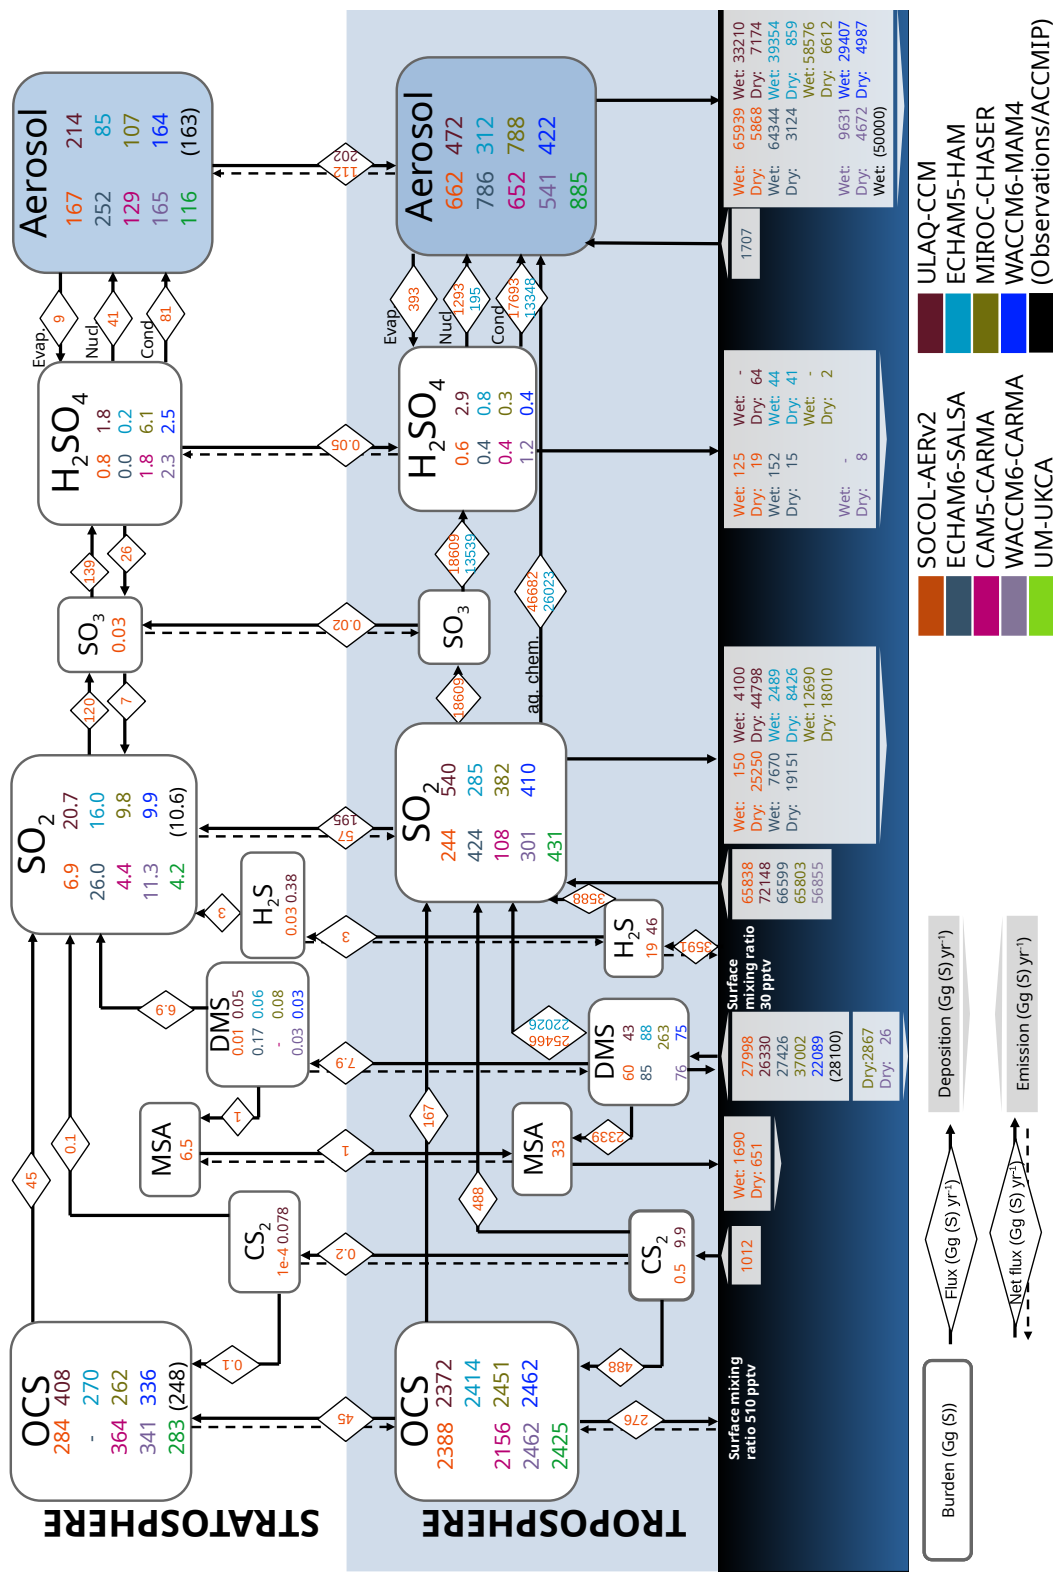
STRATOSPHERE

TROPOSPHERE

Aerosol
167 214
252 85
129 107
165 164
116 (163)

Aerosol
662 472
786 312
652 788
541 422
885

112
202

Evap. 9
Nucl 41
Cond 81

$H_2SO_4$
0.8 1.8
0.0 0.2
1.8 6.1
2.3 2.5

0.05

Evap 393
Nucl 1293 195
Cond 17693 13348

$H_2SO_4$
0.6 2.9
0.4 0.8
0.4 0.3
1.2 0.4

139
26

18609
13539

$SO_3$
0.03

0.02

$SO_3$

46682
26023

aq. chem.

120
7

18609

$SO_2$
6.9 20.7
26.0 16.0
4.4 9.8
11.3 9.9
4.2 (10.6)

195
57

$SO_2$
244 540
424 285
108 382
301 410
431

3
$H_2S$
0.03 0.38

3

3588

$H_2S$
19 46

3591

6.9

DMS
0.01 0.05
0.17 0.06
- 0.08
0.03 0.03

7.6

25466
22026

DMS
60 43
85 88
263
76 75

1
MSA
6.5

1

MSA
33

2339

0.1
45

167

488

$CS_2$
1e-4 0.078

0.2

$CS_2$
0.5 9.9

0.1

OCS
284 408
- 270
364 262
341 336
283 (248)

45

OCS
2388 2372
2414
2156 2451
2462 2462
2425

488

276

Surface mixing ratio 510 pptv

1012

Wet: 1690
Dry: 651

27998
26330
27426
37002
22089
(28100)

Dry:2867
Dry: 26

Surface mixing ratio 30 pptv

65838
72148
66599
65803
56855

Wet: 150 Wet: 4100
Dry: 25250 Dry: 44798
Wet: 7670 Wet: 2489
Dry: 19151 Dry: 8426
Wet: 12690
Dry: 18010

Wet: 125 Wet: -
Dry: 19 Dry: 64
Wet: 152 Wet: 44
Dry: 15 Dry: 41
Wet: -
Dry: 2
Wet: -
Dry: 8

1707

Wet: 65939 Wet: 33210
Dry: 5868 Dry: 7174
Wet: 64344 Wet: 39354
Dry: 3124 Dry: 859
Wet: 58576
Dry: 6612
Wet: 9631 Wet: 29407
Dry: 4672 Dry: 4987
Wet: (50000)

Burden (Gg (S))

Flux (Gg (S) $yr^{-1}$)

Net flux (Gg (S) $yr^{-1}$)

Deposition (Gg (S) $yr^{-1}$)

Emission (Gg (S) $yr^{-1}$)

SOCOL-AERv2
ECHAM6-SALSA
CAM5-CARMA
WACCM6-CARMA
UM-UKCA

ULAQ-CCM
ECHAM5-HAM
MIROC-CHASER
WACCM6-MAM4
(Observations/ACCMIP)